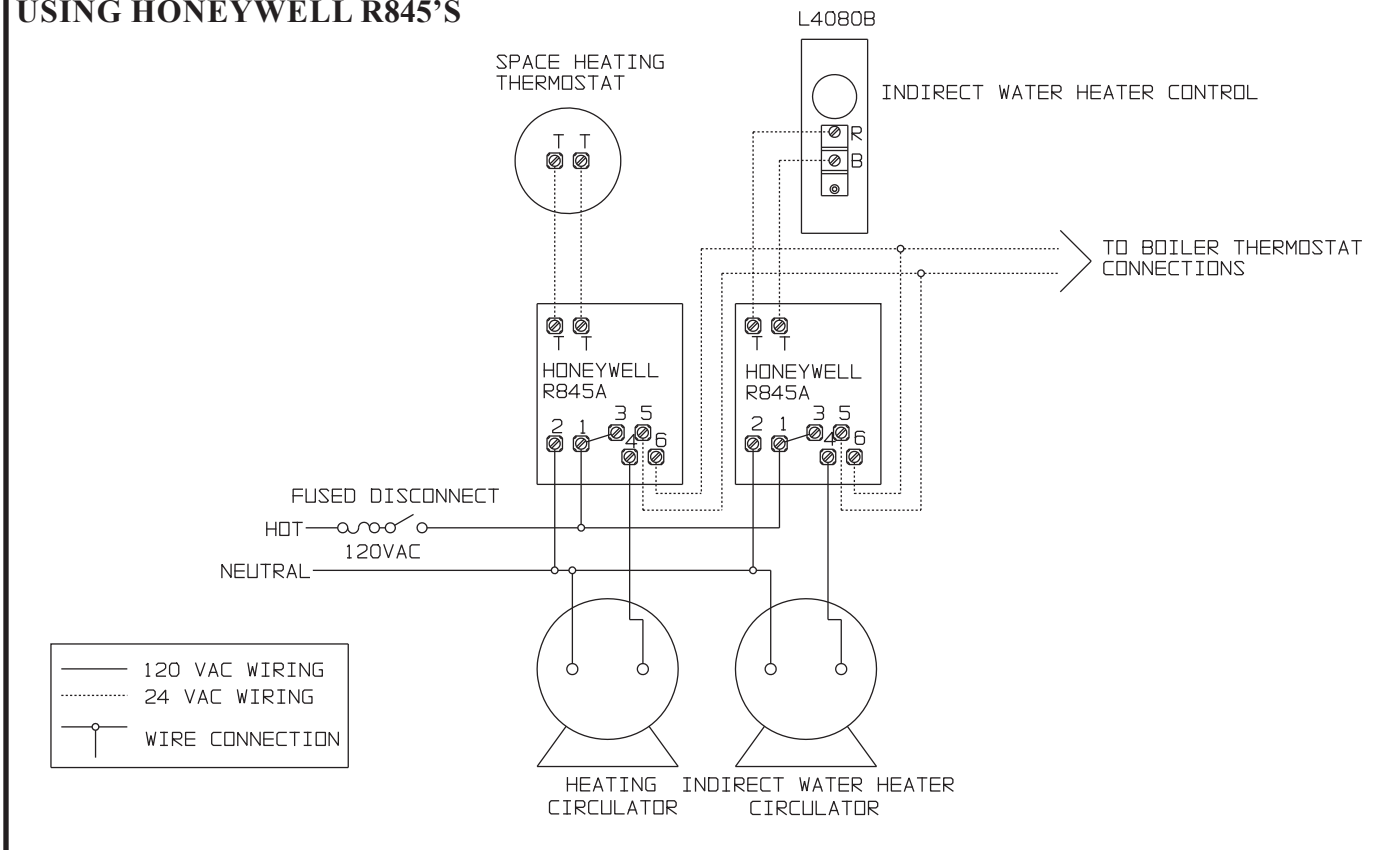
USING HONEYWELL R845'S

L4080B

SPACE HEATING THERMOSTAT

INDIRECT WATER HEATER CONTROL

T T

R

B

TO BOILER THERMOSTAT CONNECTIONS

T T

HONEYWELL R845A

2 1 3 5 4 6

T T

HONEYWELL R845A

2 1 3 5 4 6

FUSED DISCONNECT

HOT

120VAC

NEUTRAL

120 VAC WIRING

24 VAC WIRING

WIRE CONNECTION

HEATING CIRCULATOR

INDIRECT WATER HEATER CIRCULATOR